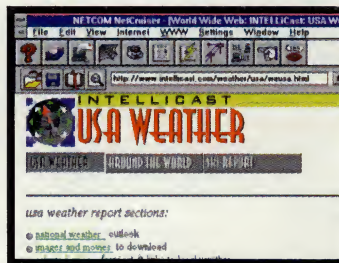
NETCOM NetCruiser - [World Wide Web: INTELLiCast: USA W
File Edit View Internet WWW Settings Window Help
http://www.intellicast.com/weather/usa/wausa.html
INTELLICAST
USA WEATHER
USA WEATHER AROUND THE WORLD SKI REPORT
usa weather report sections:
national weather outlook
images and movies to download
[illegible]